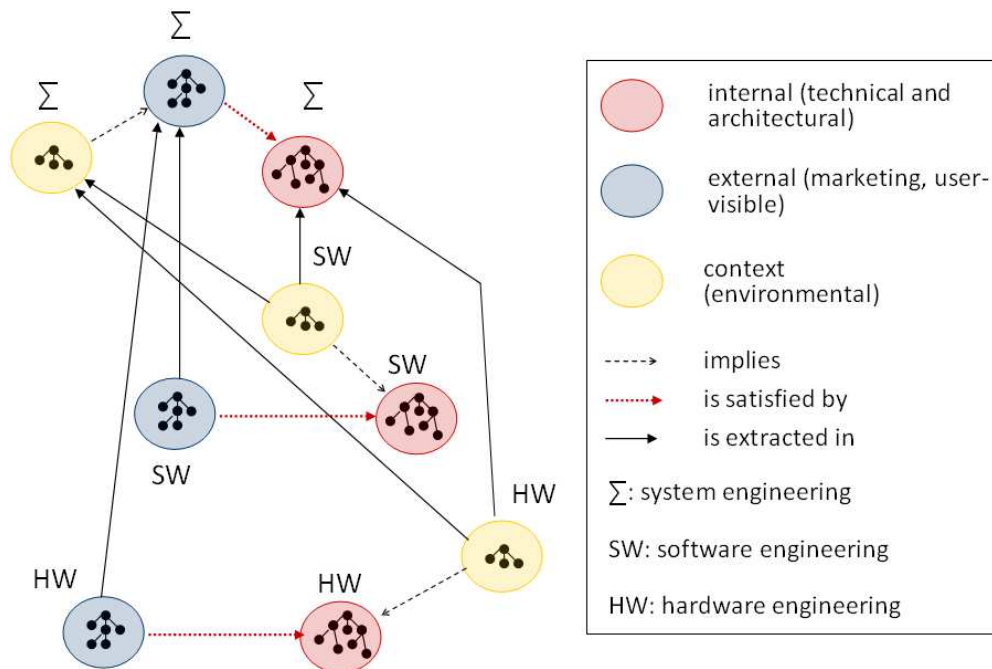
$\sum$

$\sum$

$\sum$

SW

SW

SW

HW

HW

HW

internal (technical and architectural)

external (marketing, user-visible)

context (environmental)

implies

is satisfied by

is extracted in

$\sum$: system engineering

SW: software engineering

HW: hardware engineering